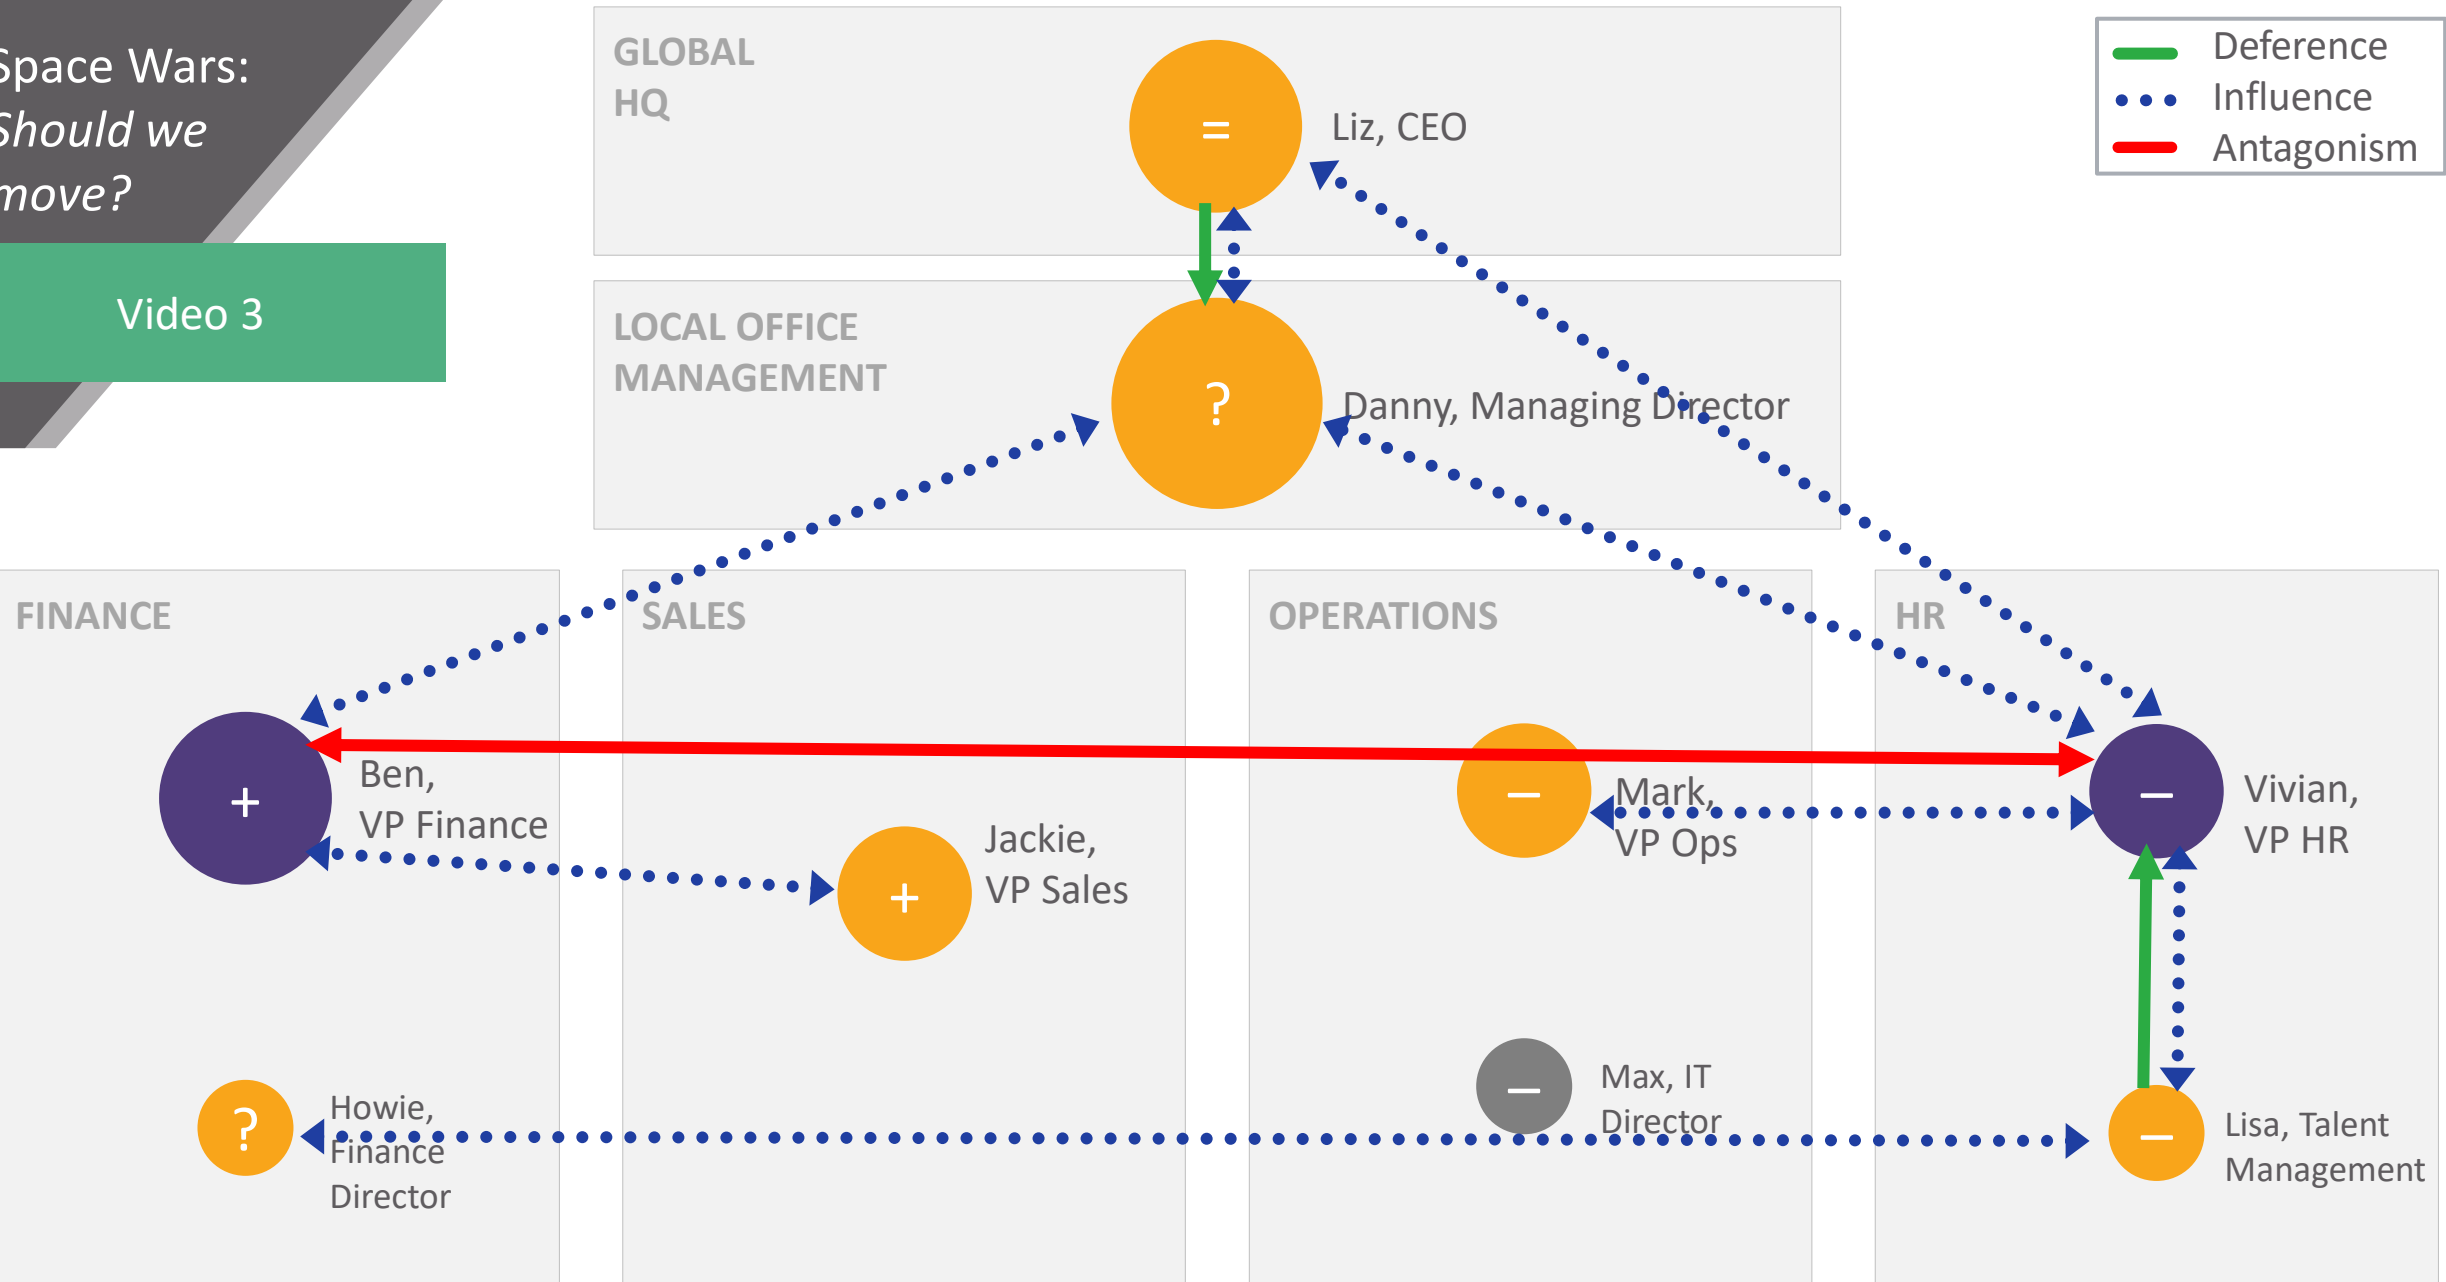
Space Wars: Should we move?

Video 3

GLOBAL HQ

=

Liz, CEO

Deference
Influence
Antagonism

LOCAL OFFICE MANAGEMENT

?

Danny, Managing Director

FINANCE

SALES

OPERATIONS

HR

+

Ben, VP Finance

+

Jackie, VP Sales

–

Mark, VP Ops

–

Vivian, VP HR

?

Howie, Finance Director

–

Max, IT Director

–

Lisa, Talent Management